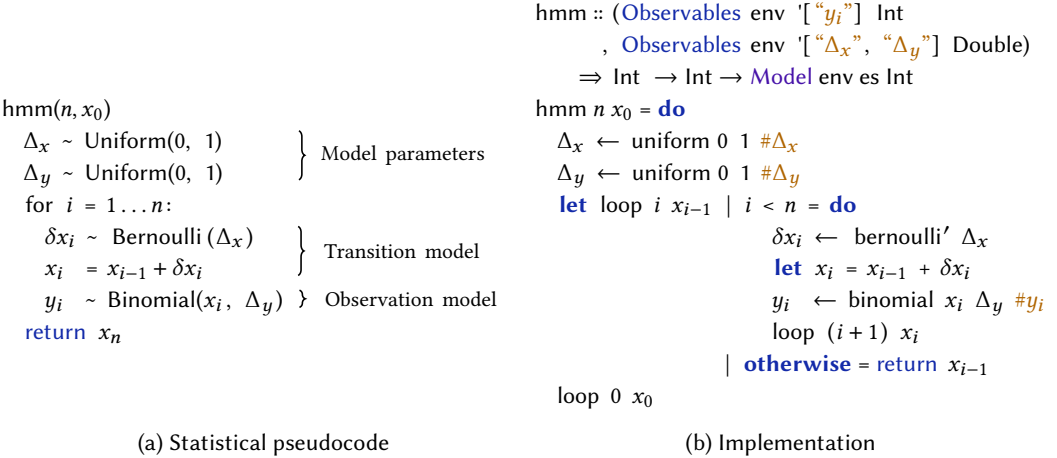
hmm$(n, x_0)$
$\Delta_x$ ~ Uniform(0, 1)
$\Delta_y$ ~ Uniform(0, 1)
for $i = 1 \ldots n$:
$\delta x_i$ ~ Bernoulli ($\Delta_x$)
$x_i = x_{i-1} + \delta x_i$
$y_i$ ~ Binomial($x_i$, $\Delta_y$)
return $x_n$

Model parameters
Transition model
Observation model

(a) Statistical pseudocode

hmm :: (Observables env '["$y_i$"] Int
, Observables env '["$\Delta_x$", "$\Delta_y$"] Double)
$\Rightarrow$ Int $\rightarrow$ Int $\rightarrow$ Model env es Int
hmm $n$ $x_0$ = do
$\Delta_x \leftarrow$ uniform 0 1 #$\Delta_x$
$\Delta_y \leftarrow$ uniform 0 1 #$\Delta_y$
let loop $i$ $x_{i-1}$ | $i < n$ = do
$\delta x_i \leftarrow$ bernoulli' $\Delta_x$
let $x_i = x_{i-1} + \delta x_i$
$y_i \leftarrow$ binomial $x_i$ $\Delta_y$ #$y_i$
loop $(i+1)$ $x_i$
| otherwise = return $x_{i-1}$
loop 0 $x_0$

(b) Implementation